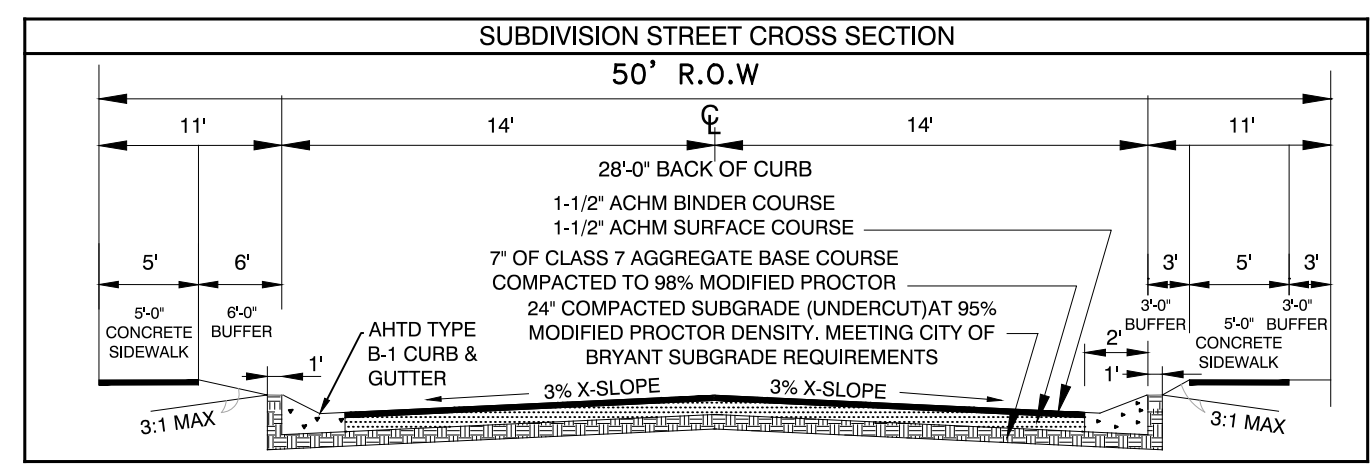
SUBDIVISION STREET CROSS SECTION

50' R.O.W

11'

14'

℄

14'

11'

28'-0" BACK OF CURB

1-1/2" ACHM BINDER COURSE

1-1/2" ACHM SURFACE COURSE

7" OF CLASS 7 AGGREGATE BASE COURSE COMPACTED TO 98% MODIFIED PROCTOR

24" COMPACTED SUBGRADE (UNDERCUT)AT 95% MODIFIED PROCTOR DENSITY. MEETING CITY OF BRYANT SUBGRADE REQUIREMENTS

5'

6'

5'-0" CONCRETE SIDEWALK

6'-0" BUFFER

AHTD TYPE B-1 CURB & GUTTER

1'

3'

5'

3'

3'-0" BUFFER

5'-0" CONCRETE SIDEWALK

3'-0" BUFFER

2'

1'

3% X-SLOPE

3% X-SLOPE

3:1 MAX

3:1 MAX